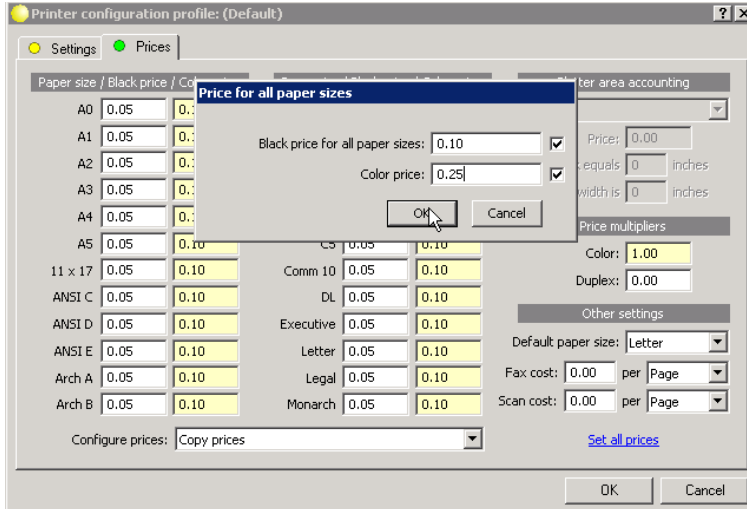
Printer configuration profile: (Default)

?
X

Settings
Prices

Paper size / Black price / Co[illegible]

A0 0.05 0.1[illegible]
A1 0.05 0.1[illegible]
A2 0.05 0.1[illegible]
A3 0.05 0.1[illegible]
A4 0.05 0.1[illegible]
A5 0.05 0.10
11 x 17 0.05 0.10
ANSI C 0.05 0.10
ANSI D 0.05 0.10
ANSI E 0.05 0.10
Arch A 0.05 0.10
Arch B 0.05 0.10

C5 0.05 0.10
Comm 10 0.05 0.10
DL 0.05 0.10
Executive 0.05 0.10
Letter 0.05 0.10
Legal 0.05 0.10
Monarch 0.05 0.10

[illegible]otter area accounting

Price: 0.00
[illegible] equals 0 inches
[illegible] width is 0 inches

Price multipliers
Color: 1.00
Duplex: 0.00

Other settings
Default paper size: Letter
Fax cost: 0.00 per Page
Scan cost: 0.00 per Page

Configure prices: Copy prices

Set all prices

OK
Cancel

Price for all paper sizes

Black price for all paper sizes: 0.10
Color price: 0.25

OK
Cancel